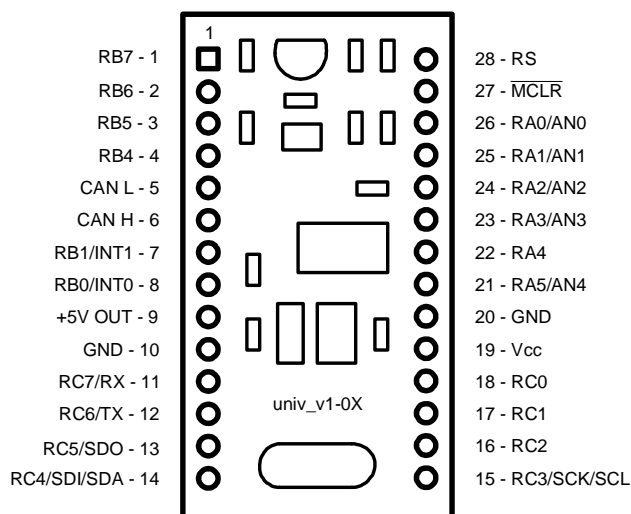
1

RB7 - 1
RB6 - 2
RB5 - 3
RB4 - 4
CAN L - 5
CAN H - 6
RB1/INT1 - 7
RB0/INT0 - 8
+5V OUT - 9
GND - 10
RC7/RX - 11
RC6/TX - 12
RC5/SDO - 13
RC4/SDI/SDA - 14

univ_v1-0X

28 - RS
27 - $\overline{MCLR}$
26 - RA0/AN0
25 - RA1/AN1
24 - RA2/AN2
23 - RA3/AN3
22 - RA4
21 - RA5/AN4
20 - GND
19 - Vcc
18 - RC0
17 - RC1
16 - RC2
15 - RC3/SCK/SCL